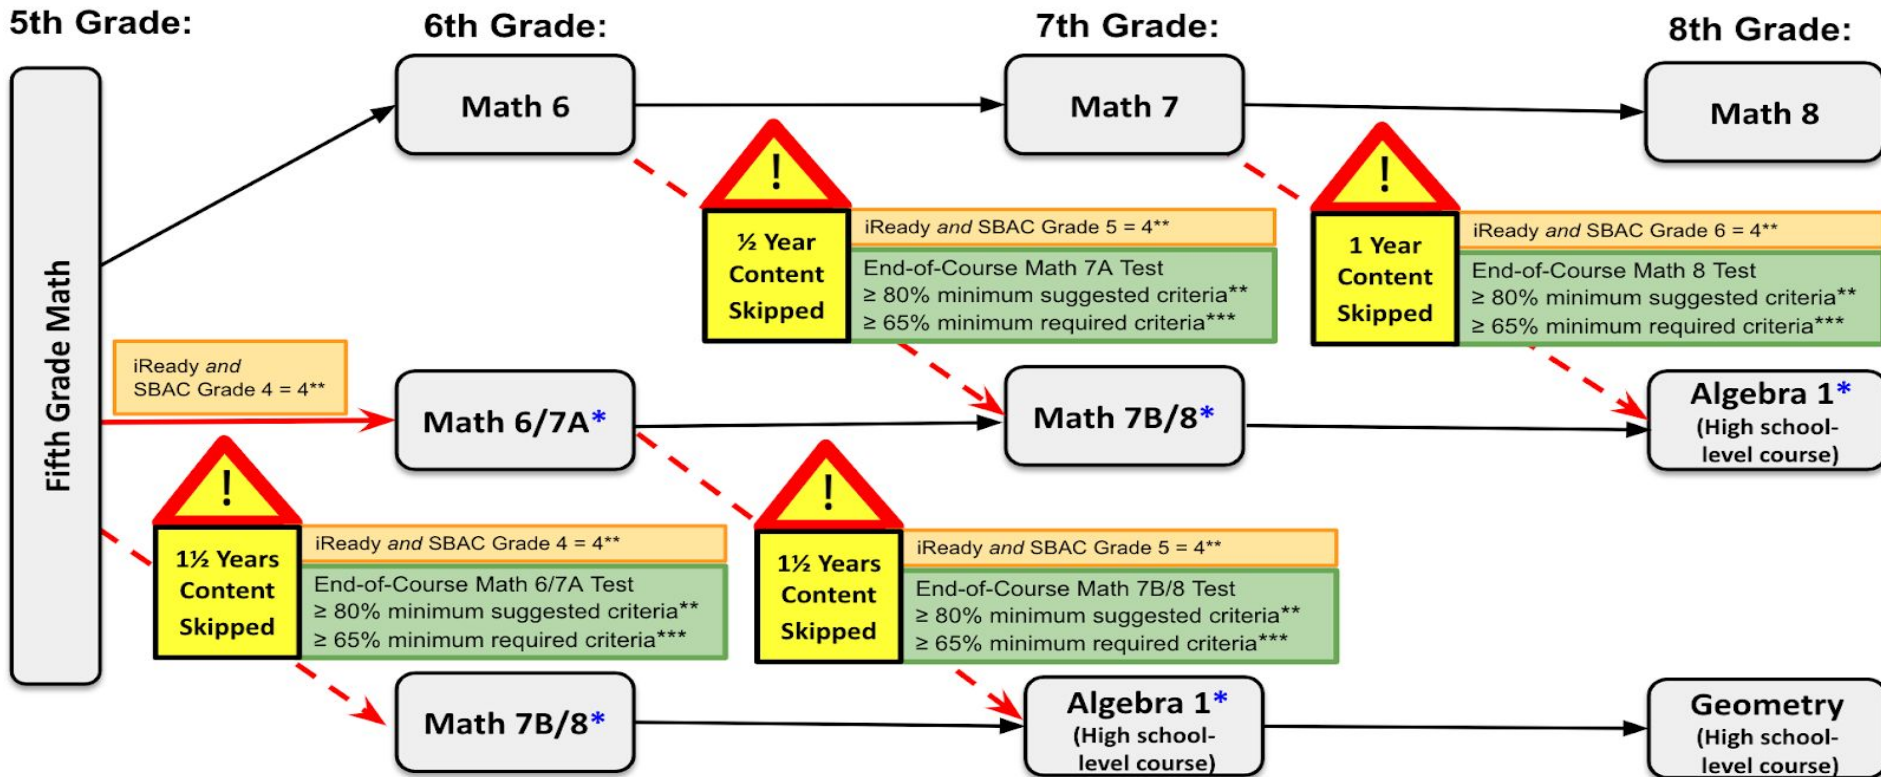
5th Grade:

6th Grade:

7th Grade:

8th Grade:

Fifth Grade Math

Math 6

Math 7

Math 8

!

½ Year Content Skipped

iReady *and* SBAC Grade 5 = 4**

End-of-Course Math 7A Test
≥ 80% minimum suggested criteria**
≥ 65% minimum required criteria***

!

1 Year Content Skipped

iReady *and* SBAC Grade 6 = 4**

End-of-Course Math 8 Test
≥ 80% minimum suggested criteria**
≥ 65% minimum required criteria***

iReady *and* SBAC Grade 4 = 4**

Math 6/7A*

Math 7B/8*

Algebra 1*
(High school-level course)

!

1½ Years Content Skipped

iReady *and* SBAC Grade 4 = 4**

End-of-Course Math 6/7A Test
≥ 80% minimum suggested criteria**
≥ 65% minimum required criteria***

!

1½ Years Content Skipped

iReady *and* SBAC Grade 5 = 4**

End-of-Course Math 7B/8 Test
≥ 80% minimum suggested criteria**
≥ 65% minimum required criteria***

Math 7B/8*

Algebra 1*
(High school-level course)

Geometry
(High school-level course)